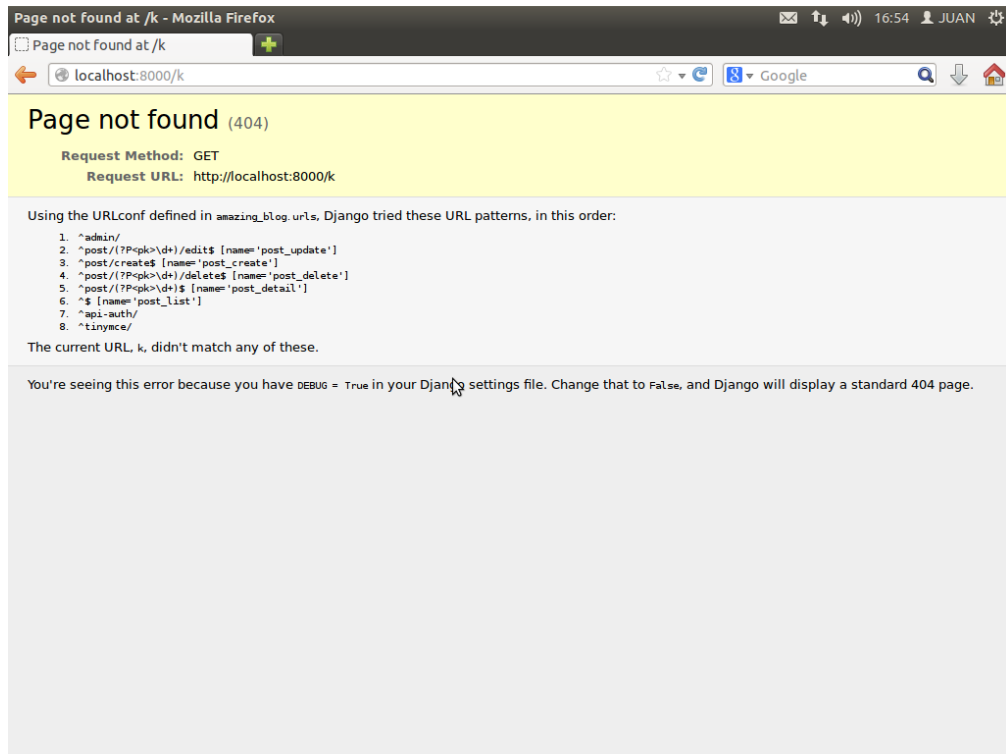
Page not found at /k - Mozilla Firefox

16:54 JUAN

Page not found at /k

localhost:8000/k

Google

Page not found (404)

Request Method: GET
Request URL: http://localhost:8000/k

Using the URLconf defined in amazing_blog.urls, Django tried these URL patterns, in this order:

1. ^admin/
2. ^post/(?P<pk>\d+)/edit$ [name='post_update']
3. ^post/create$ [name='post_create']
4. ^post/(?P<pk>\d+)/delete$ [name='post_delete']
5. ^post/(?P<pk>\d+)$ [name='post_detail']
6. ^$ [name='post_list']
7. ^api-auth/
8. ^tinymce/

The current URL, k, didn't match any of these.

You're seeing this error because you have DEBUG = True in your Django settings file. Change that to False, and Django will display a standard 404 page.